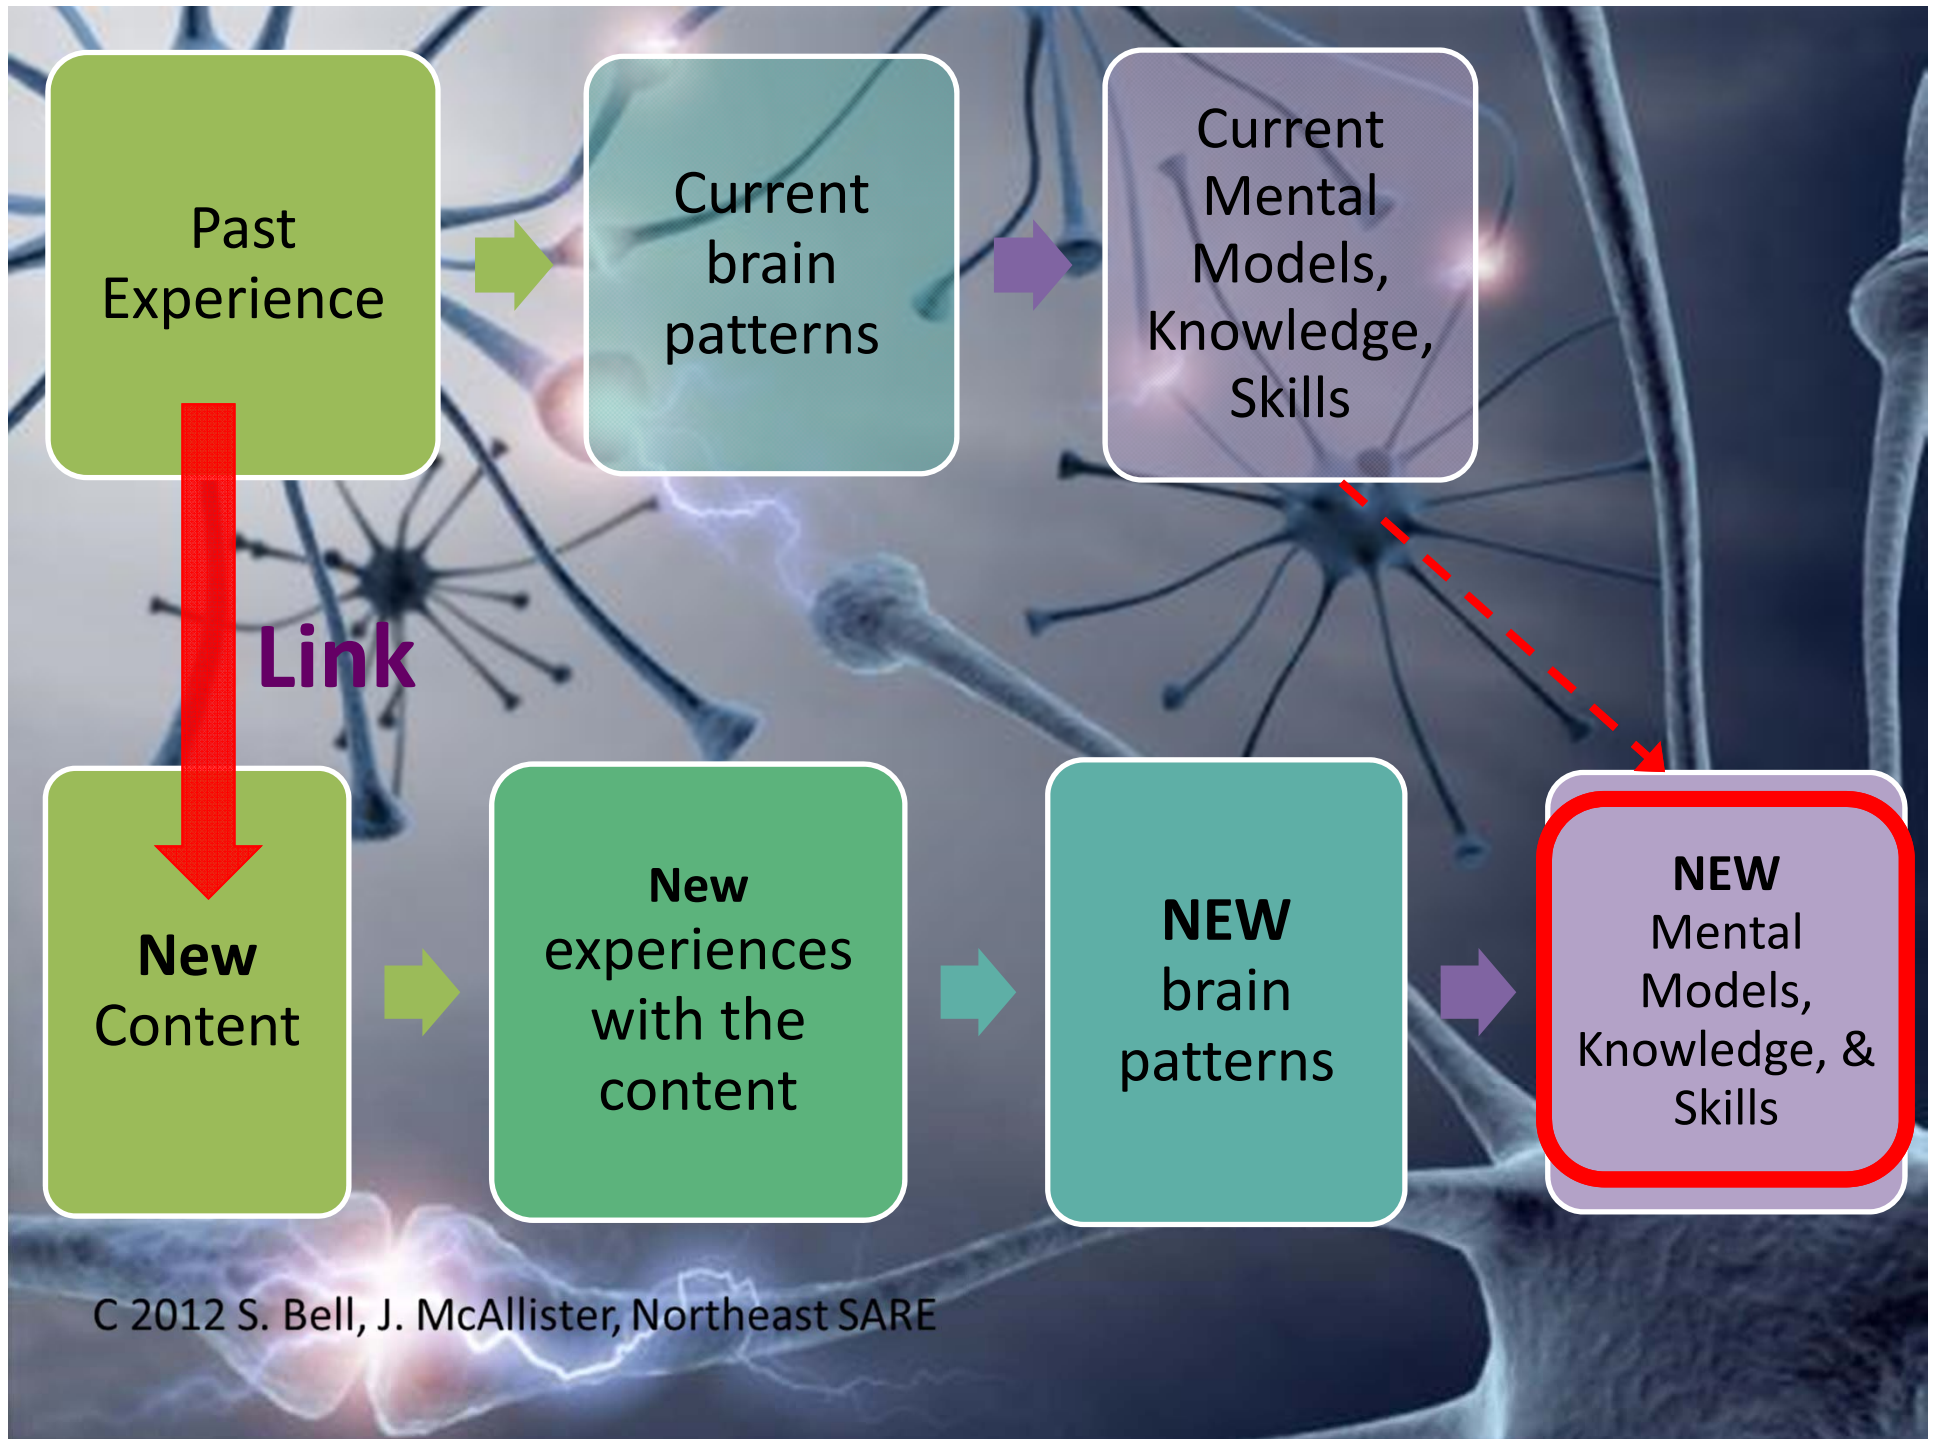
Past Experience

Current brain patterns

Current Mental Models, Knowledge, Skills

Link

New Content

New experiences with the content

NEW brain patterns

NEW Mental Models, Knowledge, & Skills

C 2012 S. Bell, J. McAllister, Northeast SARE